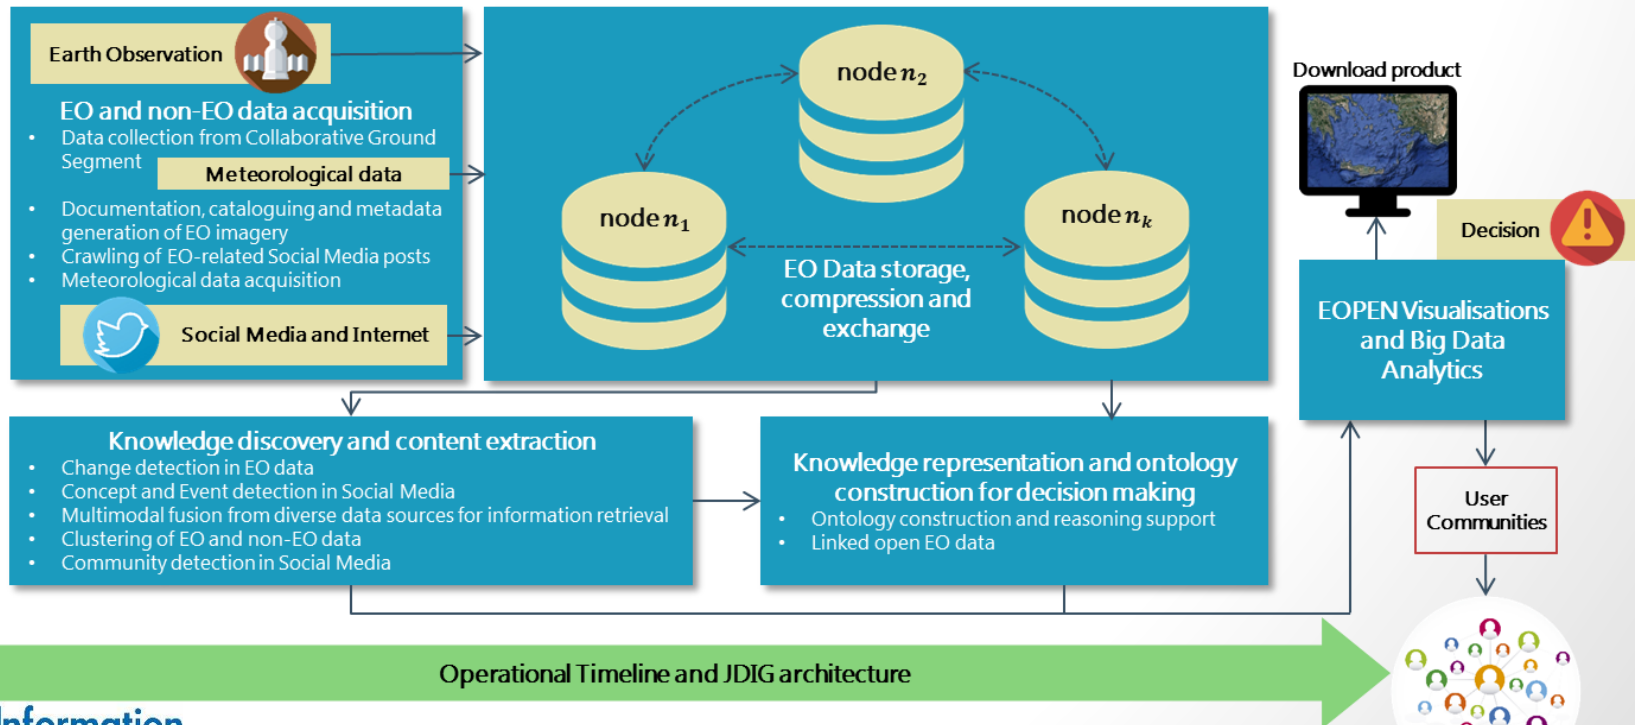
Earth Observation

EO and non-EO data acquisition
• Data collection from Collaborative Ground Segment
Meteorological data
• Documentation, cataloguing and metadata generation of EO imagery
• Crawling of EO-related Social Media posts
• Meteorological data acquisition

Social Media and Internet

node $n_2$

node $n_1$

node $n_k$

EO Data storage, compression and exchange

Download product

Decision

EOPEN Visualisations and Big Data Analytics

User Communities

Knowledge discovery and content extraction
• Change detection in EO data
• Concept and Event detection in Social Media
• Multimodal fusion from diverse data sources for information retrieval
• Clustering of EO and non-EO data
• Community detection in Social Media

Knowledge representation and ontology construction for decision making
• Ontology construction and reasoning support
• Linked open EO data

Operational Timeline and JDIG architecture

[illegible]nformation